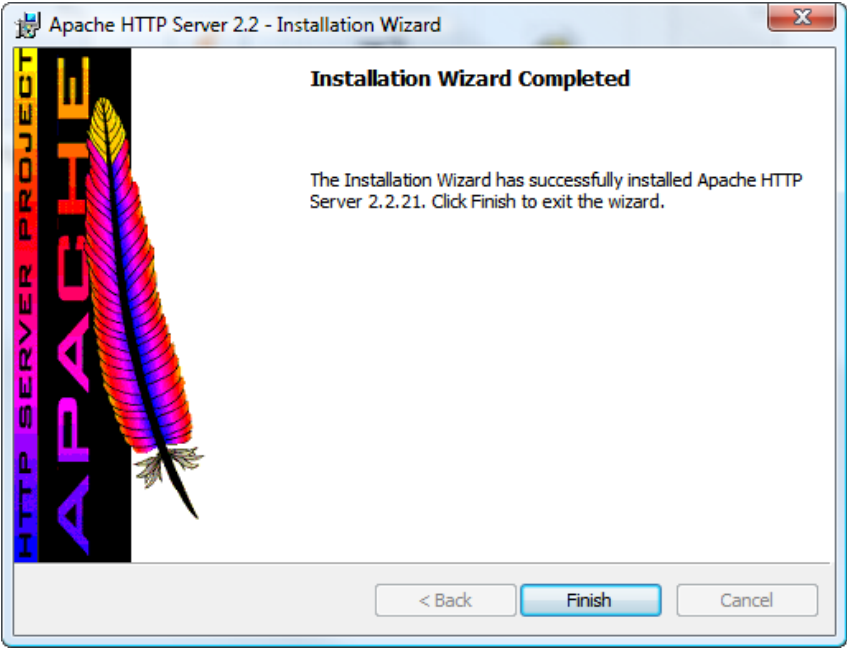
Apache HTTP Server 2.2 - Installation Wizard

HTTP SERVER PROJECT
APACHE

Installation Wizard Completed

The Installation Wizard has successfully installed Apache HTTP Server 2.2.21. Click Finish to exit the wizard.

< Back
Finish
Cancel